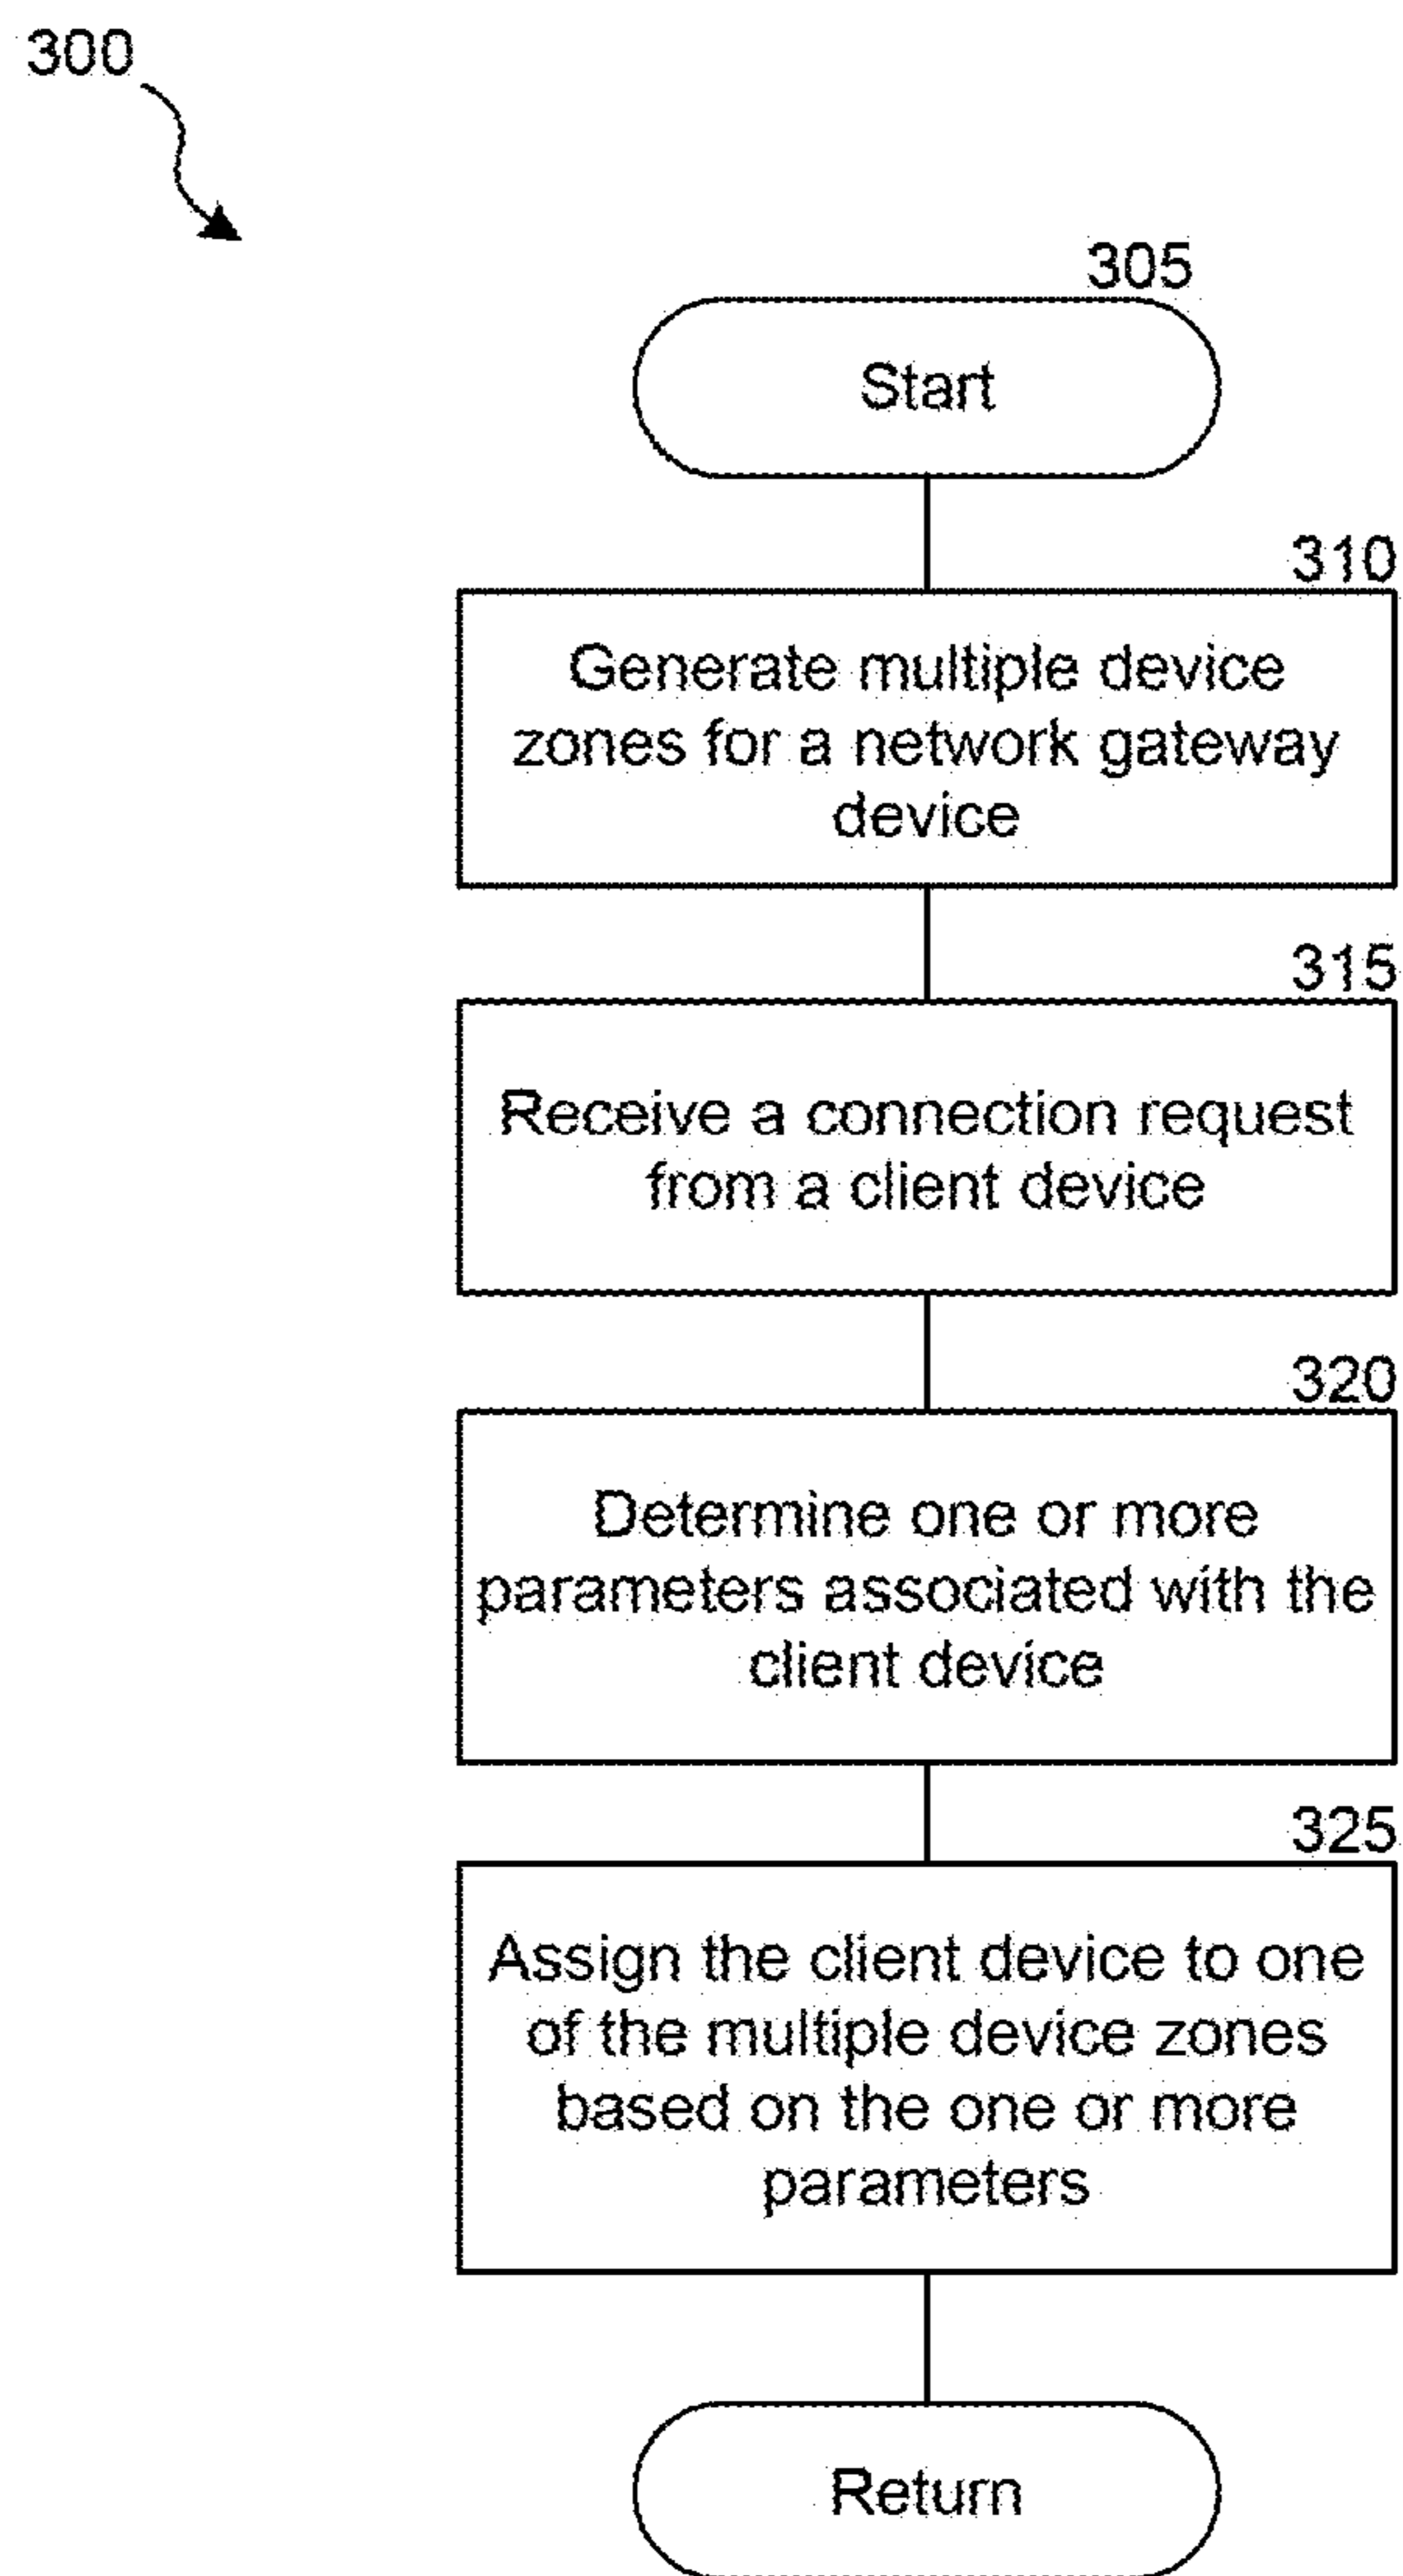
300

305

Start

310

Generate multiple device zones for a network gateway device

315

Receive a connection request from a client device

320

Determine one or more parameters associated with the client device

325

Assign the client device to one of the multiple device zones based on the one or more parameters

Return